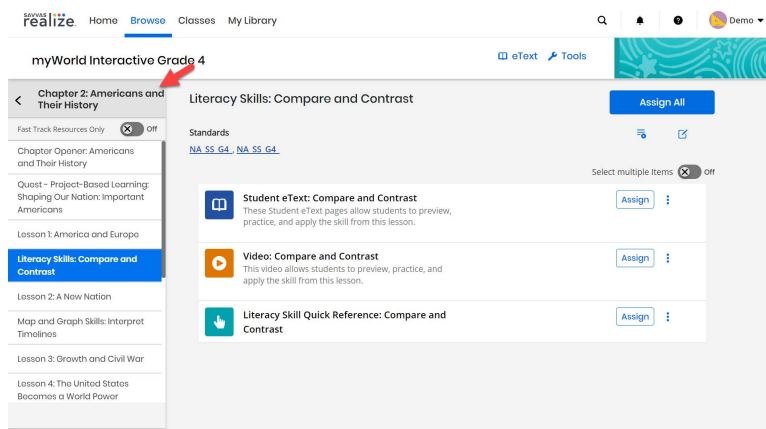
SAVVAS realize. Home Browse Classes My Library

Demo

myWorld Interactive Grade 4

eText Tools

Chapter 2: Americans and Their History

Fast Track Resources Only Off

Chapter Opener: Americans and Their History

Quest - Project-Based Learning: Shaping Our Nation: Important Americans

Lesson 1: America and Europe

Literacy Skills: Compare and Contrast

Lesson 2: A New Nation

Map and Graph Skills: Interpret Timelines

Lesson 3: Growth and Civil War

Lesson 4: The United States Becomes a World Power

Literacy Skills: Compare and Contrast

Assign All

Standards

NA SS G4 , NA SS G4

Select multiple items Off

Student eText: Compare and Contrast
These Student eText pages allow students to preview, practice, and apply the skill from this lesson.

Assign

Video: Compare and Contrast
This video allows students to preview, practice, and apply the skill from this lesson.

Assign

Literacy Skill Quick Reference: Compare and Contrast

Assign